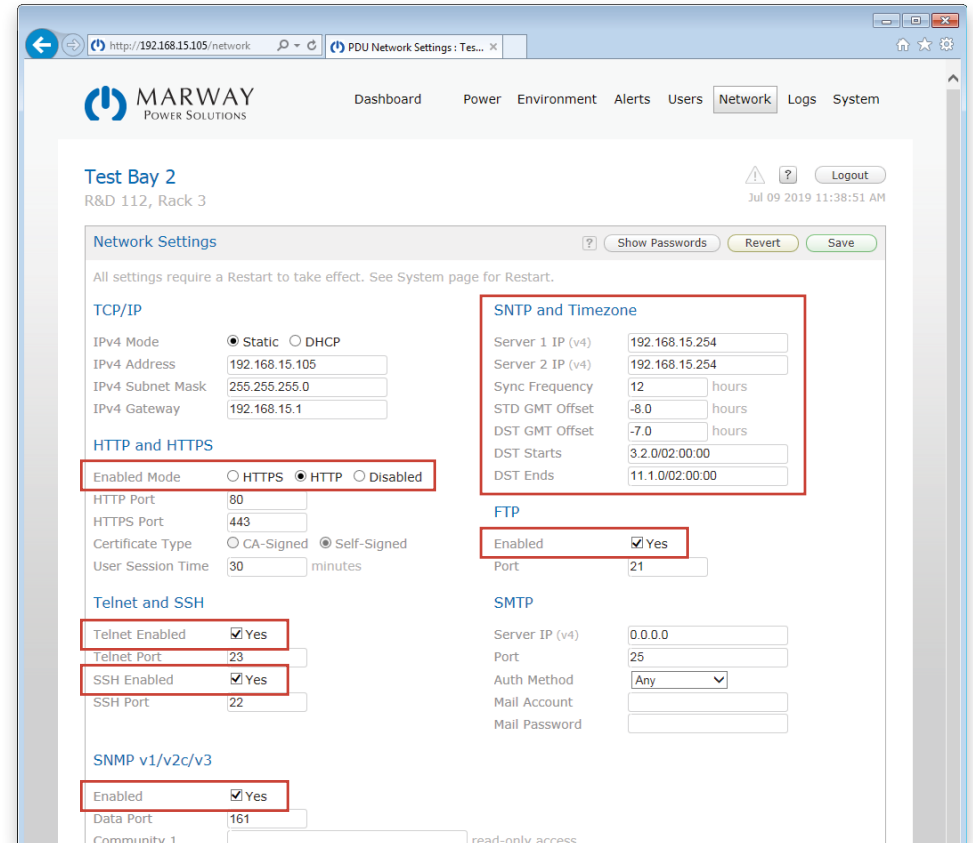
http://192.168.15.105/network
PDU Network Settings : Tes...

MARWAY
POWER SOLUTIONS

Dashboard Power Environment Alerts Users Network Logs System

Test Bay 2
R&D 112, Rack 3

?
Logout
Jul 09 2019 11:38:51 AM

Network Settings
? Show Passwords Revert Save

All settings require a Restart to take effect. See System page for Restart.

TCP/IP
IPv4 Mode Static DHCP
IPv4 Address 192.168.15.105
IPv4 Subnet Mask 255.255.255.0
IPv4 Gateway 192.168.15.1

HTTP and HTTPS
Enabled Mode HTTPS HTTP Disabled
HTTP Port 80
HTTPS Port 443
Certificate Type CA-Signed Self-Signed
User Session Time 30 minutes

Telnet and SSH
Telnet Enabled Yes
Telnet Port 23
SSH Enabled Yes
SSH Port 22

SNMP v1/v2c/v3
Enabled Yes
Data Port 161
Community 1 read-only access

SNTP and Timezone
Server 1 IP (v4) 192.168.15.254
Server 2 IP (v4) 192.168.15.254
Sync Frequency 12 hours
STD GMT Offset -8.0 hours
DST GMT Offset -7.0 hours
DST Starts 3.2.0/02:00:00
DST Ends 11.1.0/02:00:00

FTP
Enabled Yes
Port 21

SMTP
Server IP (v4) 0.0.0.0
Port 25
Auth Method Any
Mail Account
Mail Password